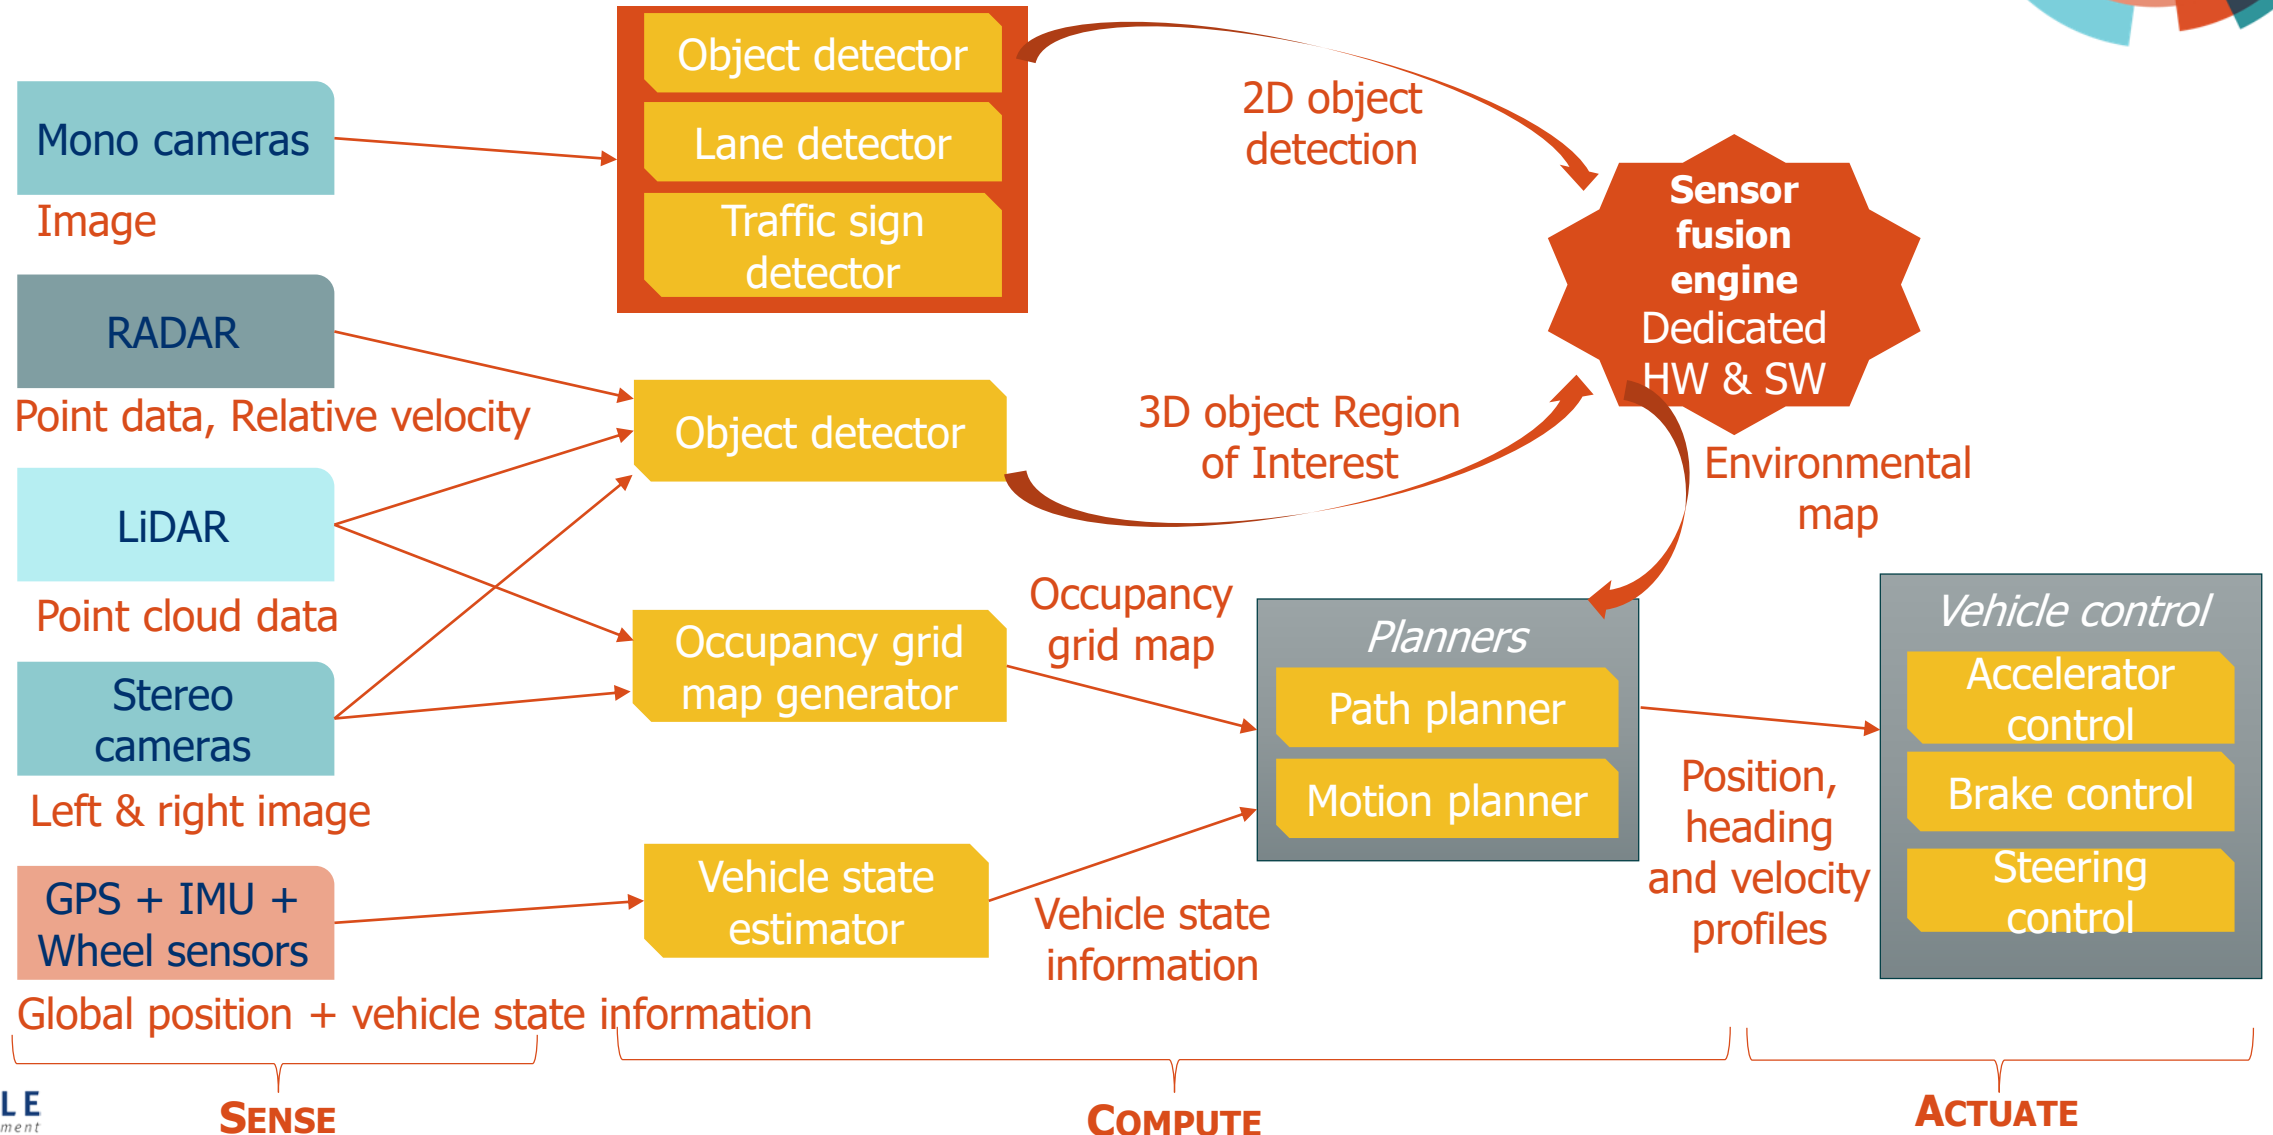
Mono cameras
Image
RADAR
Point data, Relative velocity
LiDAR
Point cloud data
Stereo cameras
Left & right image
GPS + IMU + Wheel sensors
Global position + vehicle state information

Object detector
Lane detector
Traffic sign detector

Object detector

Occupancy grid map generator

Vehicle state estimator

2D object detection

3D object Region of Interest

Sensor fusion engine
Dedicated HW & SW

Environmental map

Occupancy grid map

Planners
Path planner
Motion planner

Vehicle state information

Position, heading and velocity profiles

Vehicle control
Accelerator control
Brake control
Steering control

SENSE
COMPUTE
ACTUATE

LE
ment